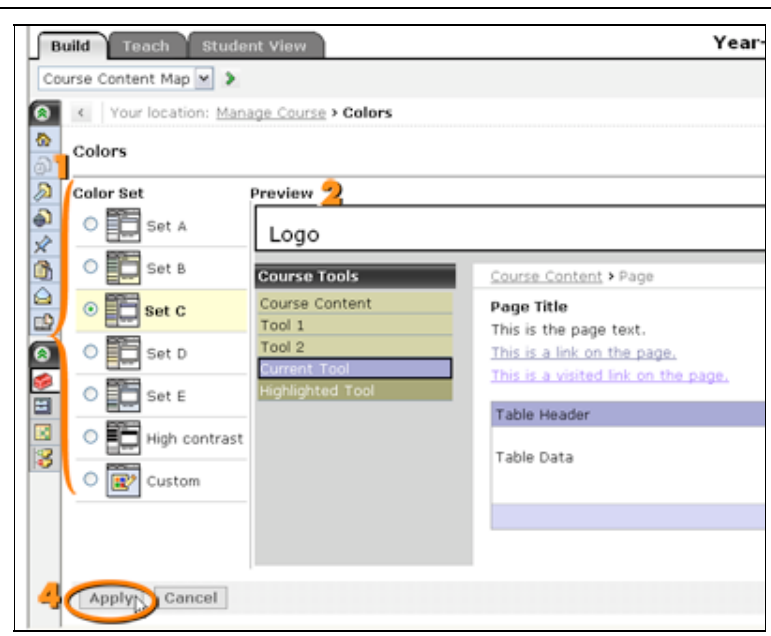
Build Teach Student View

Year-

Course Content Map

Your location: Manage Course > Colors

Colors

1

Color Set

Set A

Set B

Set C

Set D

Set E

High contrast

Custom

Preview 2

Logo

Course Tools

Course Content

Tool 1

Tool 2

Current Tool

Highlighted Tool

Course Content > Page

Page Title

This is the page text.

This is a link on the page.

This is a visited link on the page.

Table Header

Table Data

4

Apply

Cancel